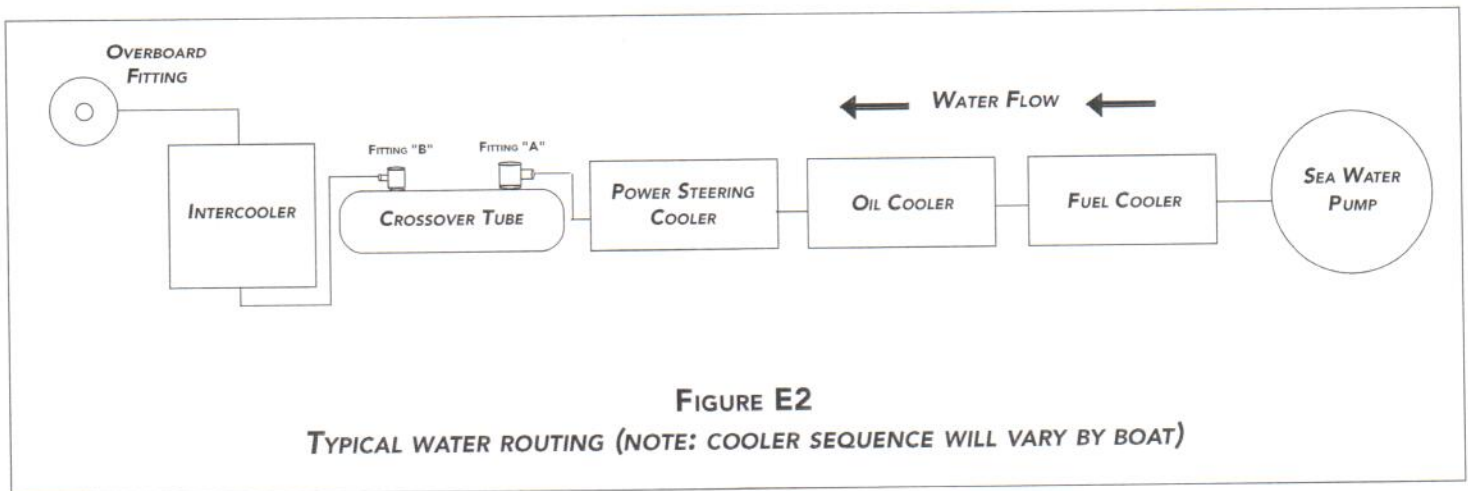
Overboard Fitting

Water Flow

Fitting "B"

Fitting "A"

Intercooler

Crossover Tube

Power Steering Cooler

Oil Cooler

Fuel Cooler

Sea Water Pump

Figure E2

Typical water routing (note: cooler sequence will vary by boat)